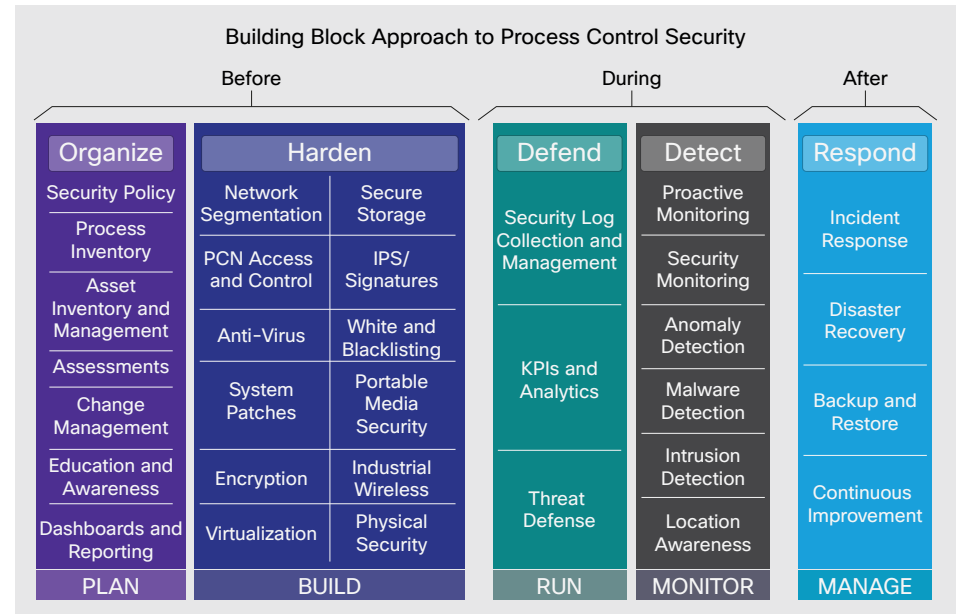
Building Block Approach to Process Control Security

Before

During

After

Organize

Security Policy

Process Inventory

Asset Inventory and Management

Assessments

Change Management

Education and Awareness

Dashboards and Reporting

PLAN

Harden

| Network Segmentation | Secure Storage |
|---|---|
| PCN Access and Control | IPS/ Signatures |
| Anti-Virus | White and Blacklisting |
| System Patches | Portable Media Security |
| Encryption | Industrial Wireless |
| Virtualization | Physical Security |

BUILD

Defend

Security Log Collection and Management

KPIs and Analytics

Threat Defense

RUN

Detect

Proactive Monitoring

Security Monitoring

Anomaly Detection

Malware Detection

Intrusion Detection

Location Awareness

MONITOR

Respond

Incident Response

Disaster Recovery

Backup and Restore

Continuous Improvement

MANAGE